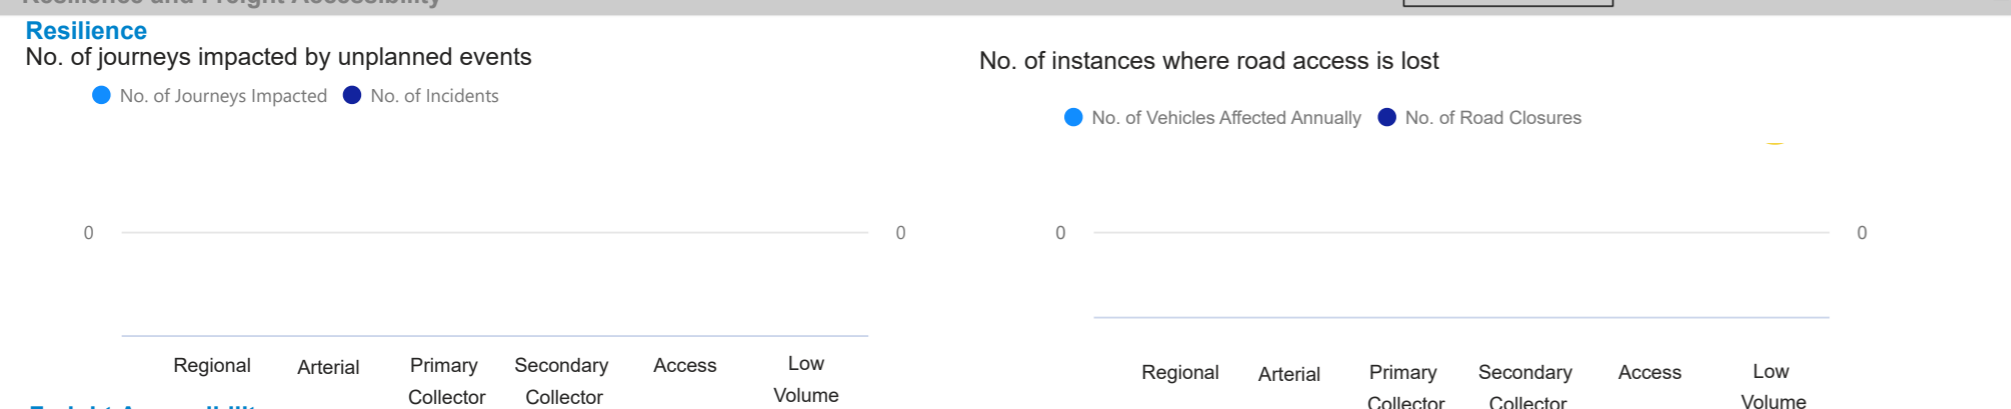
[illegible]

Resilience

No. of journeys impacted by unplanned events

No. of Journeys Impacted   No. of Incidents

0

0

Regional
Arterial
Primary Collector
Secondary Collector
Access
Low Volume

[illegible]

No. of instances where road access is lost

No. of Vehicles Affected Annually   No. of Road Closures

0

0

Regional
Arterial
Primary Collector
Secondary Collector
Access
Low Volume